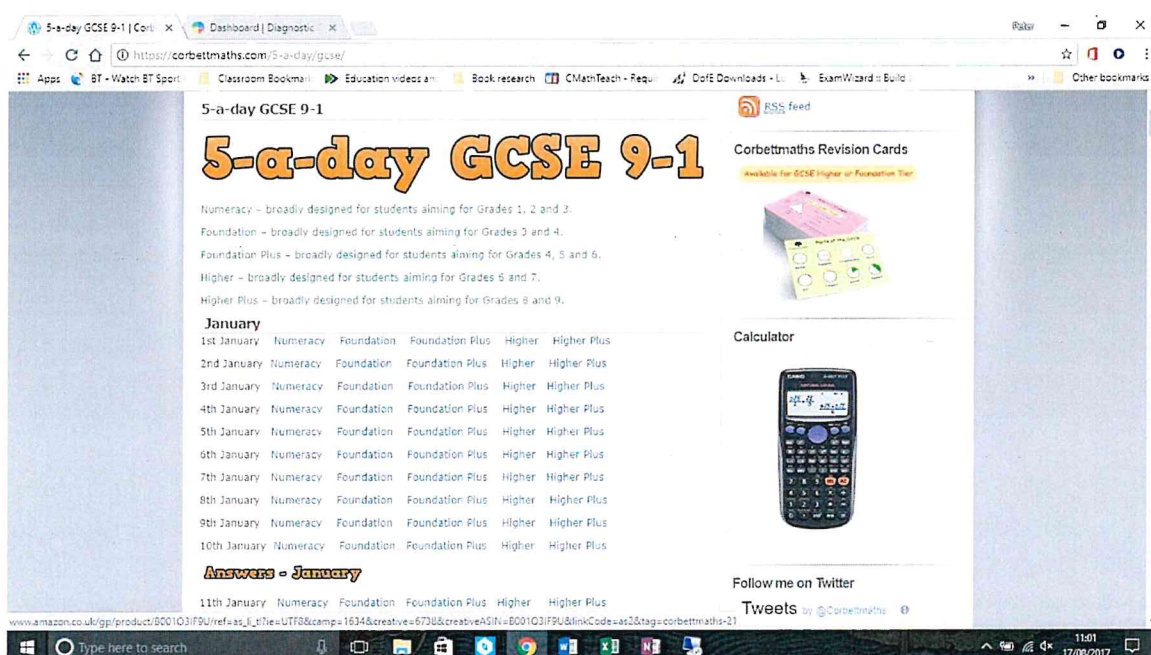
5-a-day GCSE 9-1 | Corb ×   Dashboard | Diagnostic ×

Peter

https://corbettmaths.com/5-a-day/gcse/

Apps   BT - Watch BT Sport   Classroom Bookmark   Education videos an   Book research   CMathTeach - Requ   DofE Downloads - L   ExamWizard :: Build   »   Other bookmarks

5-a-day GCSE 9-1

5-a-day GCSE 9-1

Numeracy – broadly designed for students aiming for Grades 1, 2 and 3.

Foundation – broadly designed for students aiming for Grades 3 and 4.

Foundation Plus – broadly designed for students aiming for Grades 4, 5 and 6.

Higher – broadly designed for students aiming for Grades 6 and 7.

Higher Plus – broadly designed for students aiming for Grades 8 and 9.

January

1st January Numeracy Foundation Foundation Plus Higher Higher Plus

2nd January Numeracy Foundation Foundation Plus Higher Higher Plus

3rd January Numeracy Foundation Foundation Plus Higher Higher Plus

4th January Numeracy Foundation Foundation Plus Higher Higher Plus

5th January Numeracy Foundation Foundation Plus Higher Higher Plus

6th January Numeracy Foundation Foundation Plus Higher Higher Plus

7th January Numeracy Foundation Foundation Plus Higher Higher Plus

8th January Numeracy Foundation Foundation Plus Higher Higher Plus

9th January Numeracy Foundation Foundation Plus Higher Higher Plus

10th January Numeracy Foundation Foundation Plus Higher Higher Plus

Answers - January

11th January Numeracy Foundation Foundation Plus Higher Higher Plus

RSS feed

Corbettmaths Revision Cards

Available for GCSE Higher or Foundation Tier

Calculator

Follow me on Twitter

Tweets by @Corbettmaths

www.amazon.co.uk/gp/product/B001O3IF9U/ref=as_li_tl?ie=UTF8&camp=1634&creative=6738&creativeASIN=B001O3IF9U&linkCode=as2&tag=corbettmaths-21

Type here to search

11:01
17/08/2017